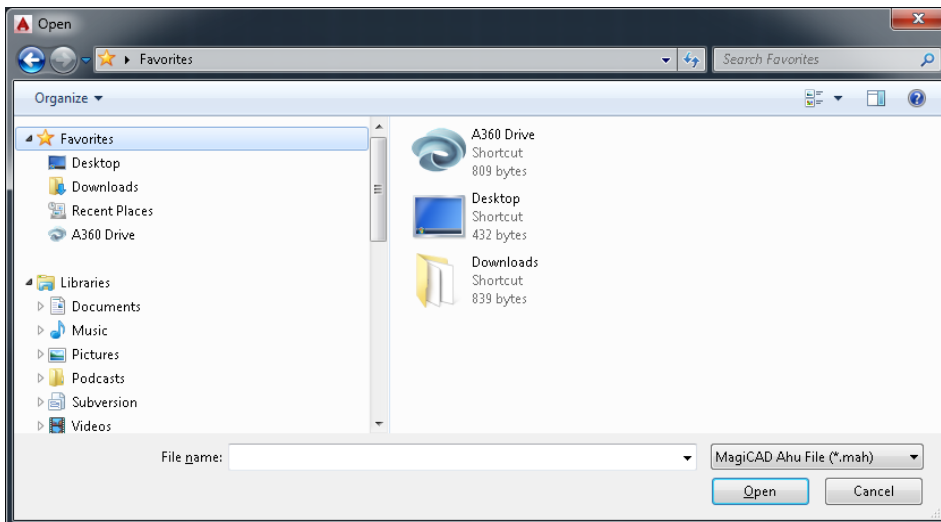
Open

Favorites

Search Favorites

Organize

Favorites
Desktop
Downloads
Recent Places
A360 Drive

Libraries
Documents
Music
Pictures
Podcasts
Subversion
Videos

A360 Drive
Shortcut
809 bytes

Desktop
Shortcut
432 bytes

Downloads
Shortcut
839 bytes

File name:

MagiCAD Ahu File (*.mah)

Open

Cancel